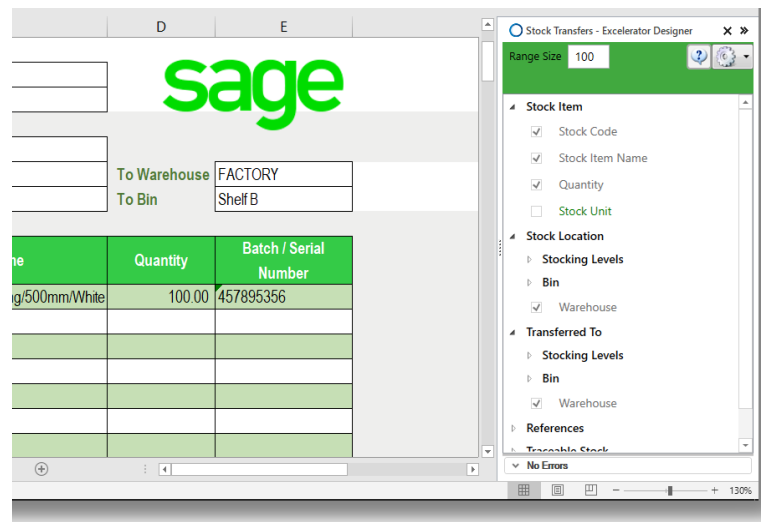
D E

sage

To Warehouse FACTORY
To Bin Shelf B

| me | Quantity | Batch / Serial Number |
|---|---|---|
| g/500mm/White | 100.00 | 457895356 |
| | | |
| | | |
| | | |
| | | |
| | | |
| | | |

Stock Transfers - Excelerator Designer

Range Size 100

Stock Item
Stock Code
Stock Item Name
Quantity
Stock Unit
Stock Location
Stocking Levels
Bin
Warehouse
Transferred To
Stocking Levels
Bin
Warehouse
References
Traceable Stock

No Errors

130%